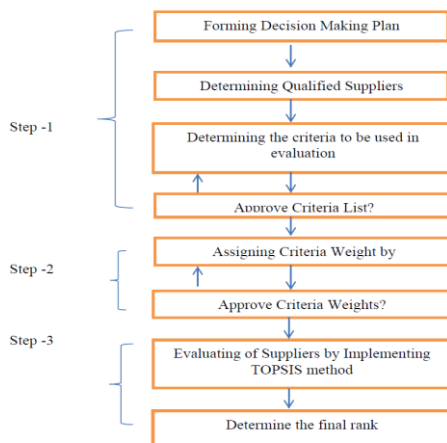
Forming Decision Making Plan

Determining Qualified Suppliers

Step -1

Determining the criteria to be used in evaluation

Approve Criteria List?

Assigning Criteria Weight by

Step -2

Approve Criteria Weights?

Step -3

Evaluating of Suppliers by Implementing TOPSIS method

Determine the final rank